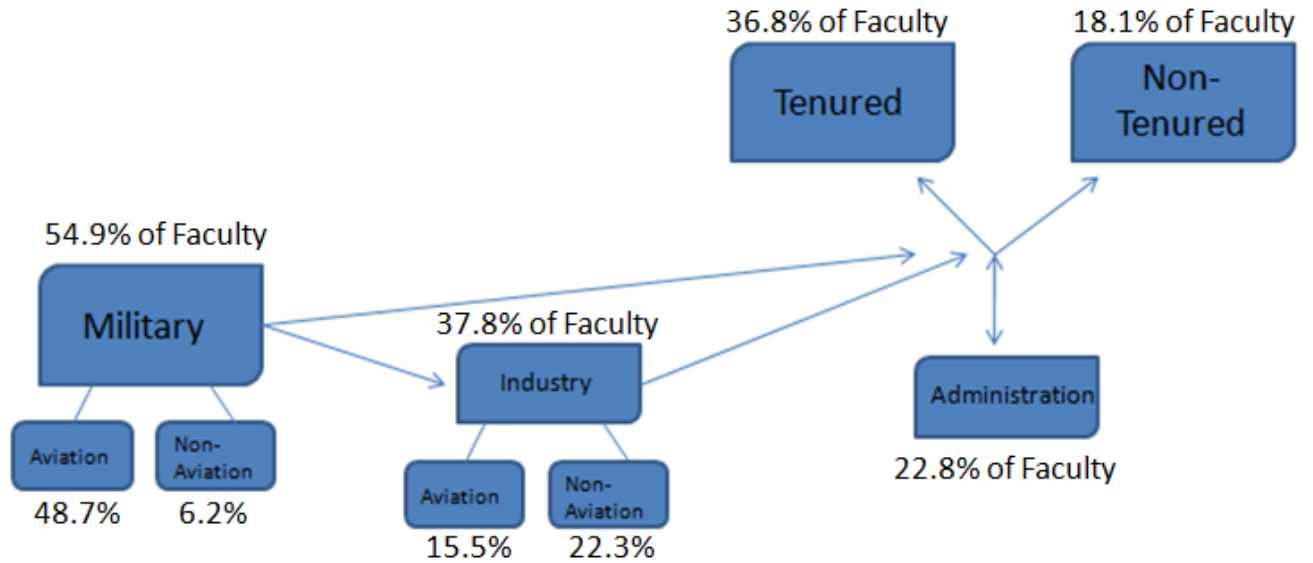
36.8% of Faculty

Tenured

18.1% of Faculty

Non-Tenured

54.9% of Faculty

Military

Aviation

48.7%

Non-Aviation

6.2%

37.8% of Faculty

Industry

Aviation

15.5%

Non-Aviation

22.3%

Administration

22.8% of Faculty